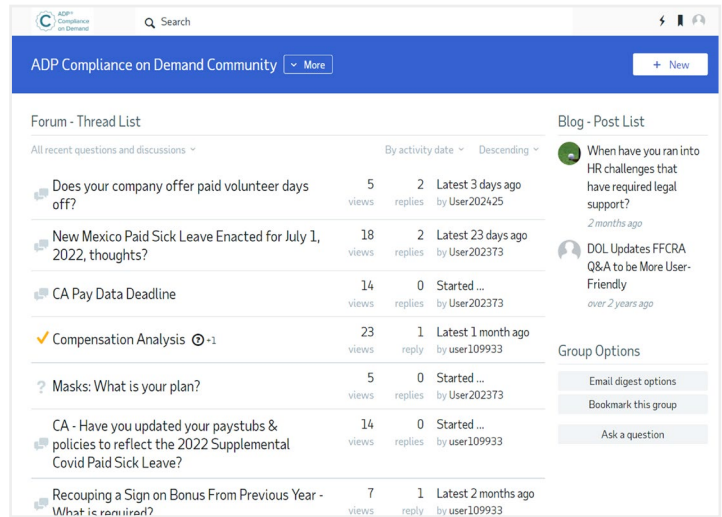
ADP® Compliance on Demand

Search

ADP Compliance on Demand Community

More

+ New

Forum - Thread List

All recent questions and discussions

By activity date

Descending

Does your company offer paid volunteer days off?
5 views
2 replies
Latest 3 days ago by User202425

New Mexico Paid Sick Leave Enacted for July 1, 2022, thoughts?
18 views
2 replies
Latest 23 days ago by User202373

CA Pay Data Deadline
14 views
0 replies
Started ... by User202373

Compensation Analysis +1
23 views
1 reply
Latest 1 month ago by user109933

Masks: What is your plan?
5 views
0 replies
Started ... by User202373

CA - Have you updated your paystubs & policies to reflect the 2022 Supplemental Covid Paid Sick Leave?
14 views
0 replies
Started ... by user109933

Recouping a Sign on Bonus From Previous Year - What is required?
7 views
1 reply
Latest 2 months ago by user109933

Blog - Post List

When have you ran into HR challenges that have required legal support?
2 months ago

DOL Updates FFCRA Q&A to be More User-Friendly
over 2 years ago

Group Options

Email digest options

Bookmark this group

Ask a question